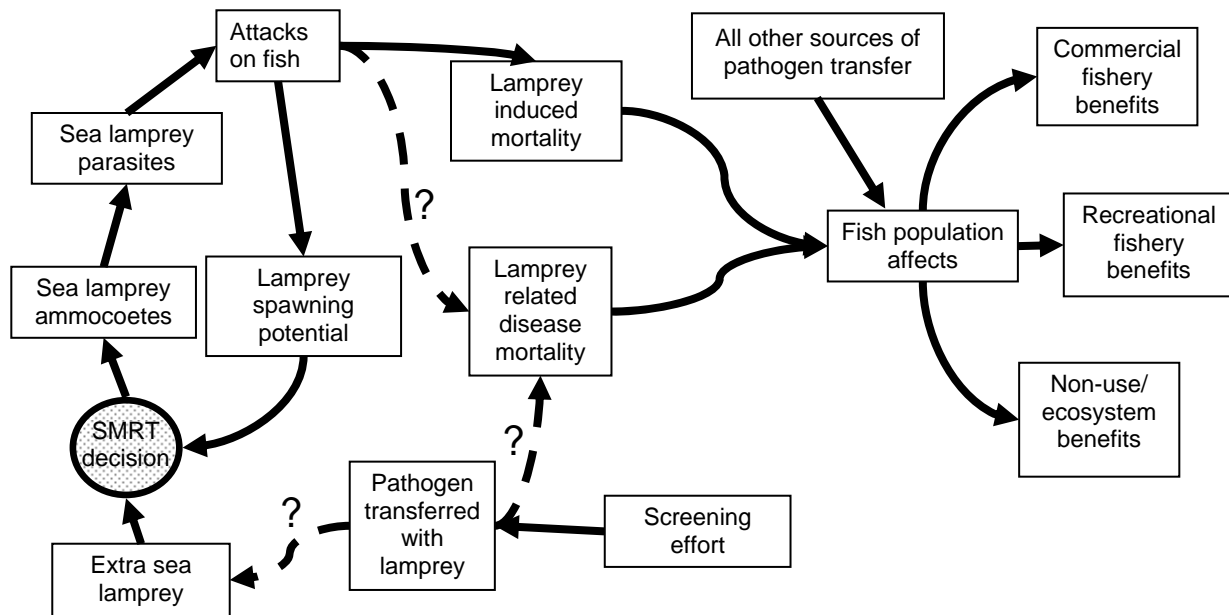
Attacks on fish

Lamprey induced mortality

All other sources of pathogen transfer

Commercial fishery benefits

Sea lamprey parasites

?

Recreational fishery benefits

Fish population affects

Lamprey spawning potential

Lamprey related disease mortality

Sea lamprey ammocoetes

Non-use/ ecosystem benefits

SMRT decision

?

Pathogen transferred with lamprey

Screening effort

?

Extra sea lamprey